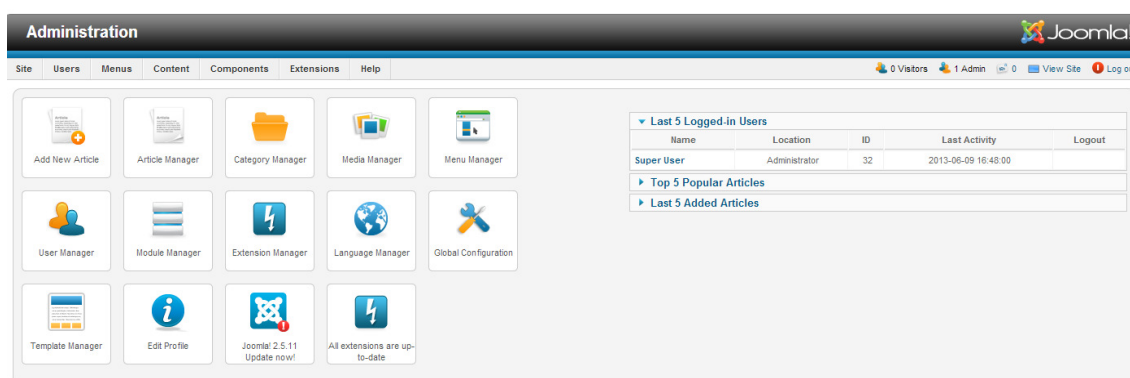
Administration

Joomla

Site Users Menus Content Components Extensions Help

0 Visitors 1 Admin 0 View Site Log o

Add New Article

Article Manager

Category Manager

Media Manager

Menu Manager

User Manager

Module Manager

Extension Manager

Language Manager

Global Configuration

Template Manager

Edit Profile

Joomla! 2.5.11 Update now!

All extensions are up-to-date

▾ Last 5 Logged-in Users

| Name | Location | ID | Last Activity | Logout |
|---|---|---|---|---|
| Super User | Administrator | 32 | 2013-06-09 16:48:00 | |

▸ Top 5 Popular Articles

▸ Last 5 Added Articles